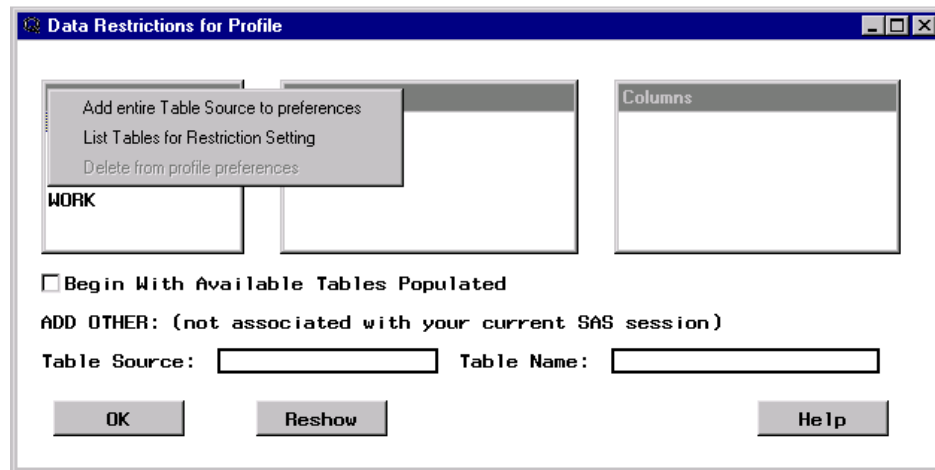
Data Restrictions for Profile

Add entire Table Source to preferences
List Tables for Restriction Setting
Delete from profile preferences

WORK

Columns

☐ Begin With Available Tables Populated

ADD OTHER: (not associated with your current SAS session)

Table Source:

Table Name:

OK

Reshow

Help